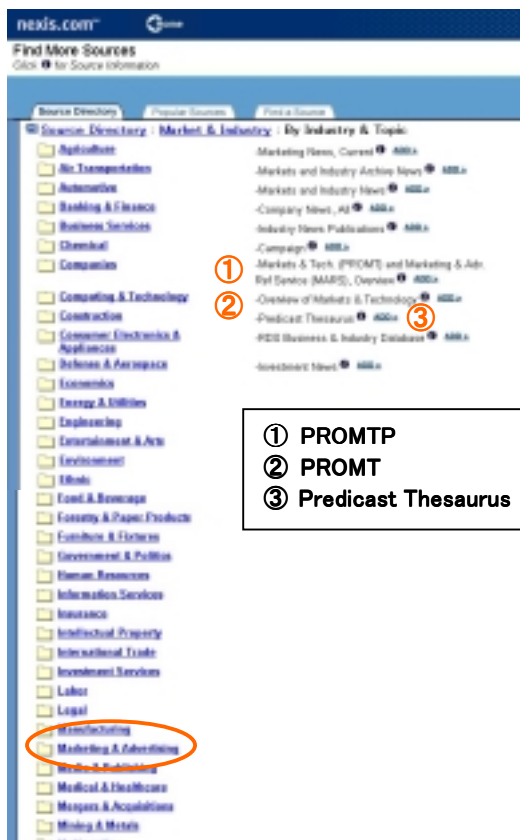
nexis.com

Find More Sources
Click ❶ for Source Information

Source Directory | Popular Sources | Find a Source

Source Directory : Market & Industry : By Industry & Topic

Agriculture
Air Transportation
Automotive
Banking & Finance
Business Services
Chemical
Companies
Computing & Technology
Construction
Consumer Electronics & Appliances
Defense & Aerospace
Economics
Energy & Utilities
Engineering
Entertainment & Arts
Environment
Ethnic
Food & Beverage
Forestry & Paper Products
Furniture & Fixtures
Government & Politics
Human Resources
Information Services
Insurance
Intellectual Property
International Trade
Investment Services
Labor
Legal
Manufacturing
Marketing & Advertising
Media & Publishing
Medical & Healthcare
Mergers & Acquisitions
Mining & Metals

-Marketing News, Current ❶ ADD
-Markets and Industry Archive News ❶ ADD
-Markets and Industry News ❶ ADD
-Company News, All ❶ ADD
-Industry News Publications ❶ ADD
-Campaign ❶ ADD
① -Markets & Tech. (PROMT) and Marketing & Adv. Ref Service (MARS), Overview ❶ ADD
② -Overview of Markets & Technology ❶ ADD
-Predicast Thesaurus ❶ ADD ③
-PDS Business & Industry Database ❶ ADD
-Investment News ❶ ADD

① PROMTP
② PROMT
③ Predicast Thesaurus